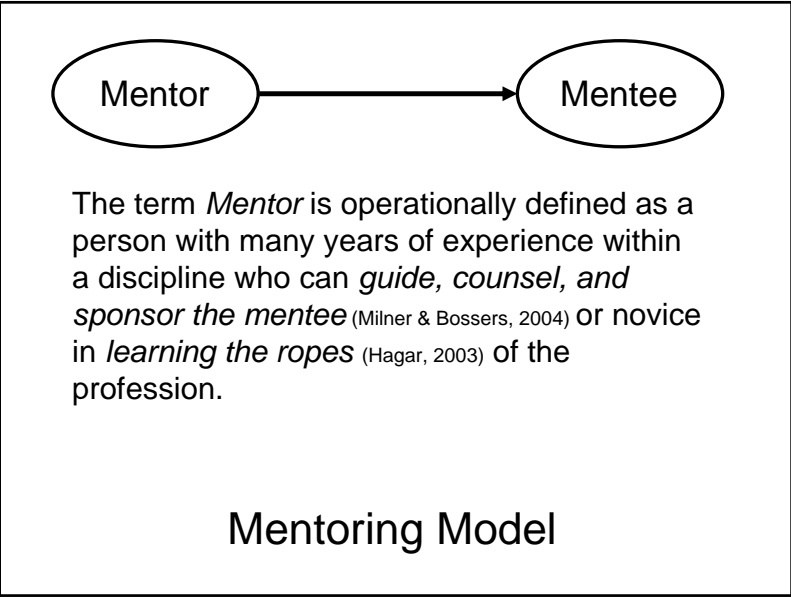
Mentor

Mentee

The term *Mentor* is operationally defined as a person with many years of experience within a discipline who can *guide, counsel, and sponsor the mentee* (Milner & Bossers, 2004) or novice in *learning the ropes* (Hagar, 2003) of the profession.

Mentoring Model